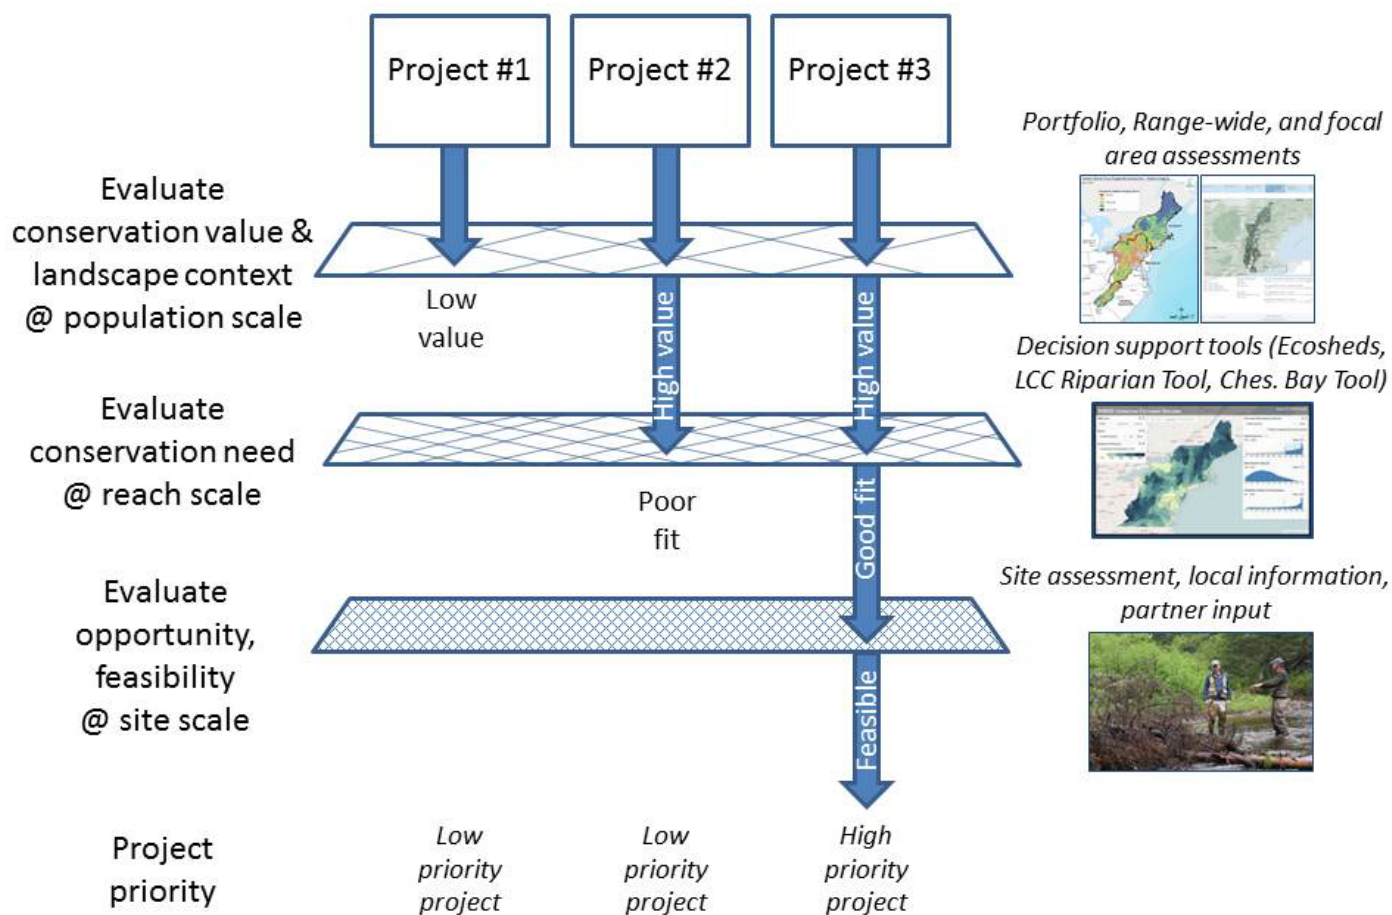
Project #1

Project #2

Project #3

Portfolio, Range-wide, and focal area assessments

Evaluate conservation value & landscape context @ population scale

Low value

High value

High value

Decision support tools (Ecosheds, LCC Riparian Tool, Ches. Bay Tool)

Evaluate conservation need @ reach scale

Poor fit

Good fit

Site assessment, local information, partner input

Evaluate opportunity, feasibility @ site scale

Feasible

Project priority

Low priority project

Low priority project

High priority project